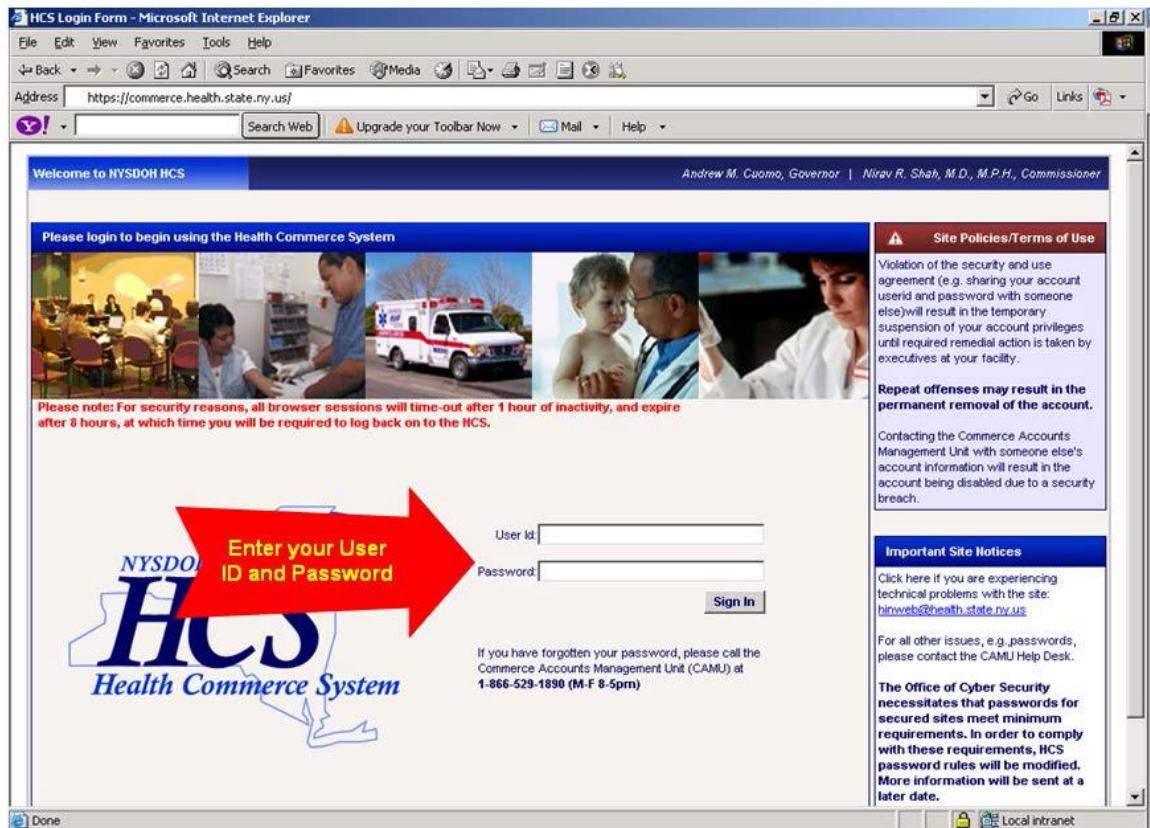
HCS Login Form - Microsoft Internet Explorer

File Edit View Favorites Tools Help

Back Search Favorites Media

Address https://commerce.health.state.ny.us/ Go Links

Search Web Upgrade your Toolbar Now Mail Help

Welcome to NYSDOH HCS

Andrew M. Cuomo, Governor | Nirav R. Shah, M.D., M.P.H., Commissioner

Please login to begin using the Health Commerce System

Please note: For security reasons, all browser sessions will time-out after 1 hour of inactivity, and expire after 8 hours, at which time you will be required to log back on to the HCS.

Enter your User ID and Password

NYSDOH

HCS

Health Commerce System

User Id:

Password:

Sign In

If you have forgotten your password, please call the Commerce Accounts Management Unit (CAMU) at 1-866-529-1890 (M-F 8-5pm)

Site Policies/Terms of Use

Violation of the security and use agreement (e.g. sharing your account userid and password with someone else)will result in the temporary suspension of your account privileges until required remedial action is taken by executives at your facility.

Repeat offenses may result in the permanent removal of the account.

Contacting the Commerce Accounts Management Unit with someone else's account information will result in the account being disabled due to a security breach.

Important Site Notices

Click here if you are experiencing technical problems with the site: hinweb@health.state.ny.us

For all other issues, e.g.,passwords, please contact the CAMU Help Desk.

The Office of Cyber Security necessitates that passwords for secured sites meet minimum requirements. In order to comply with these requirements, HCS password rules will be modified. More information will be sent at a later date.

Done

Local intranet